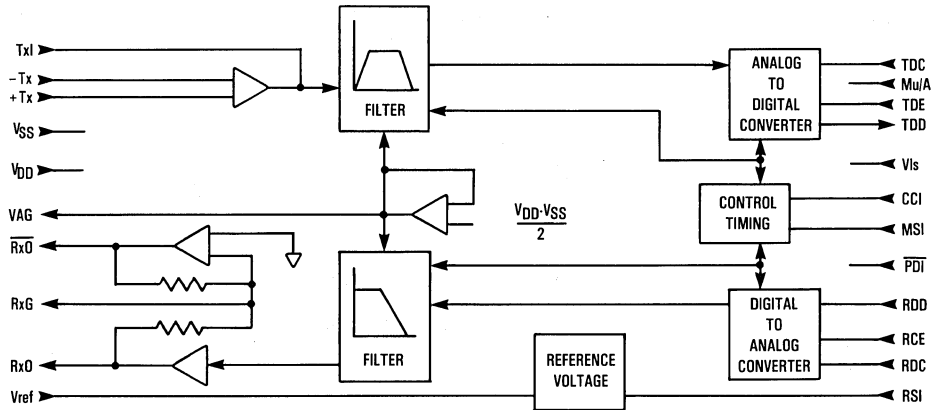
TxI
−Tx
+Tx
$V_{SS}$
$V_{DD}$
VAG
$\overline{RxO}$
RxG
RxO
Vref

FILTER

FILTER

$\frac{V_{DD}\text{-}V_{SS}}{2}$

REFERENCE VOLTAGE

ANALOG TO DIGITAL CONVERTER

CONTROL TIMING

DIGITAL TO ANALOG CONVERTER

TDC
Mu/A
TDE
TDD
VIs
CCI
MSI
$\overline{PDI}$
RDD
RCE
RDC
RSI